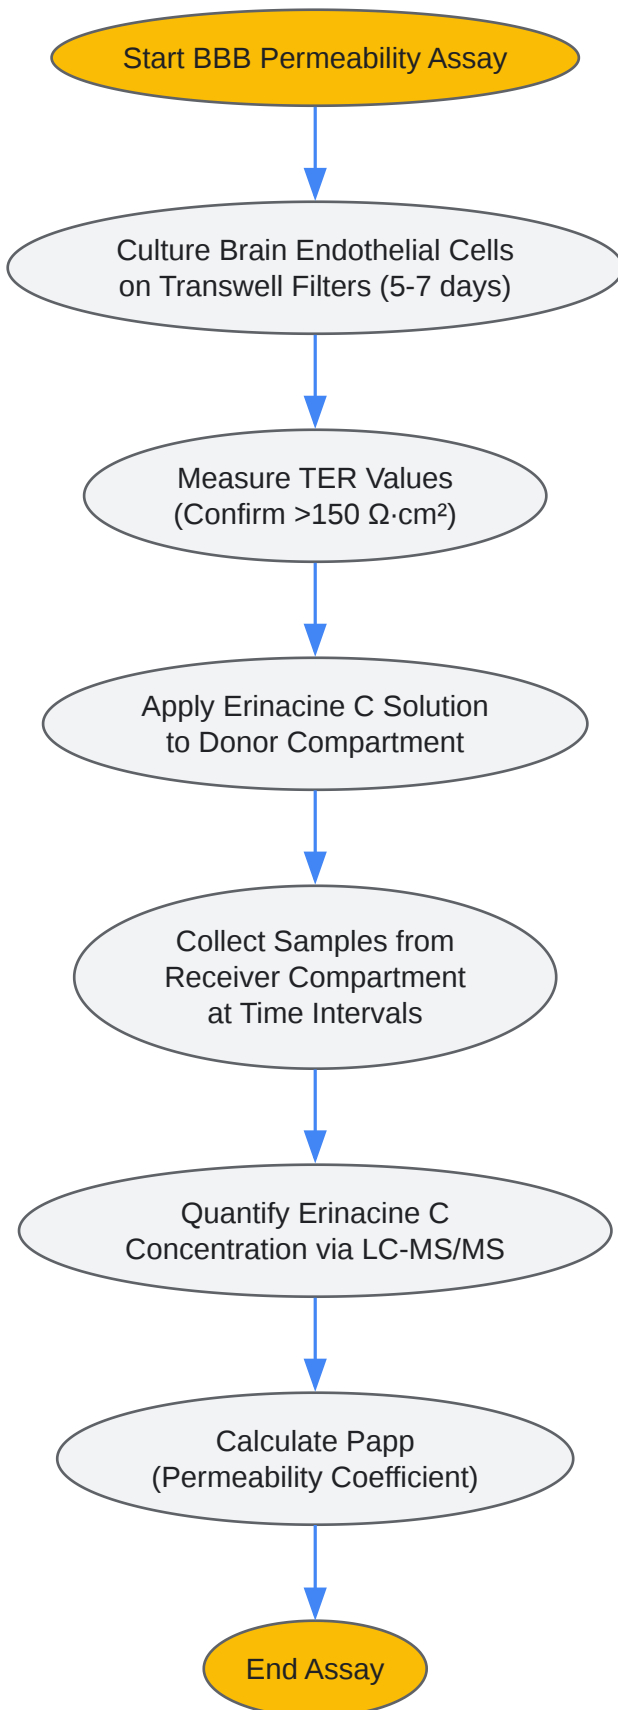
Start BBB Permeability Assay

Culture Brain Endothelial Cells on Transwell Filters (5-7 days)

Measure TER Values (Confirm >150 Ω·cm²)

Apply Erinacine C Solution to Donor Compartment

Collect Samples from Receiver Compartment at Time Intervals

Quantify Erinacine C Concentration via LC-MS/MS

Calculate Papp (Permeability Coefficient)

End Assay